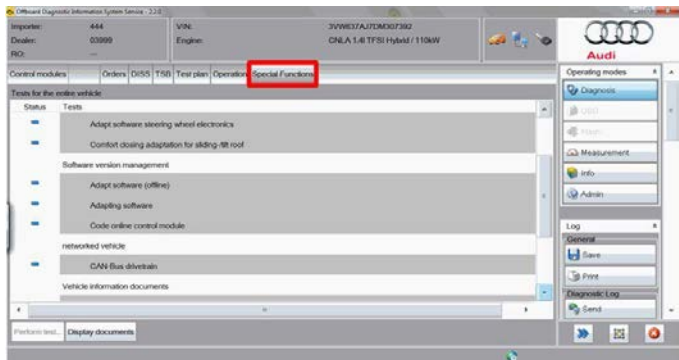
Offboard Diagnostic Information System Service - 2.2.0

Importer: 444
Dealer: 03999
RO: ---

VIN: 3VW637AJ7DM307392
Engine: CNLA 1.4l TFSI Hybrid / 110kW

Audi

Control modules | Orders | DISS | TSB | Test plan | Operation | Special Functions

Tests for the entire vehicle

| Status | Tests |
|---|---|
| - | Adapt software steering wheel electronics |
| - | Comfort closing adaptation for sliding-tilt roof |
| | Software version management |
| - | Adapt software (offline) |
| - | Adapting software |
| - | Code online control module |
| | networked vehicle |
| - | CAN Bus drivetrain |
| | Vehicle information documents |

Perform test... | Display documents

Operating modes
Diagnosis
OBD
Flash
Measurement
Info
Admin

Log
General
Save
Print
Diagnostic Log
Send